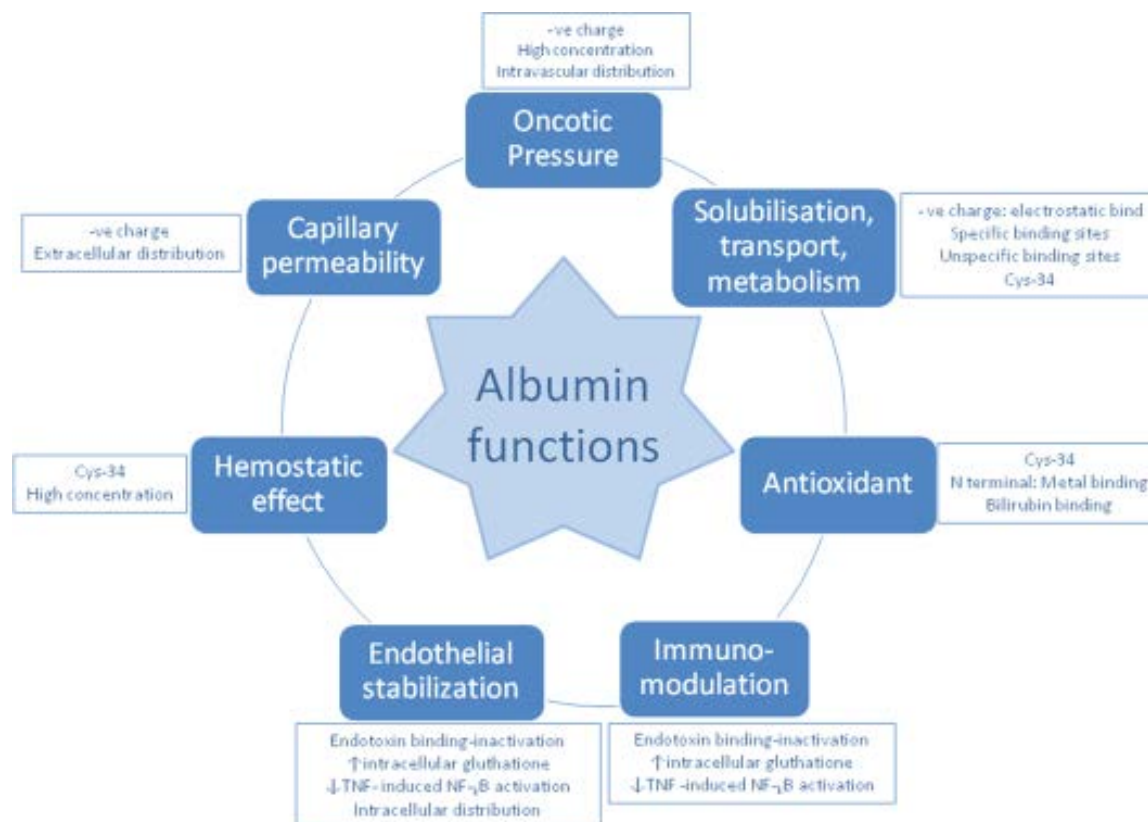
-ve charge
High concentration
Intravascular distribution

Oncotic Pressure

Capillary permeability

-ve charge
Extracellular distribution

Solubilisation, transport, metabolism

- ve charge: electrostatic bind
Specific binding sites
Unspecific binding sites
Cys-34

Albumin functions

Hemostatic effect

Cys-34
High concentration

Antioxidant

Cys-34
N terminal: Metal binding
Bilirubin binding

Endothelial stabilization

Immuno-modulation

Endotoxin binding-inactivation
↑intracellular gluthatione
↓TNF-induced NF-κB activation
Intracellular distribution

Endotoxin binding-inactivation
↑intracellular gluthatione
↓TNF -induced NF-κB activation